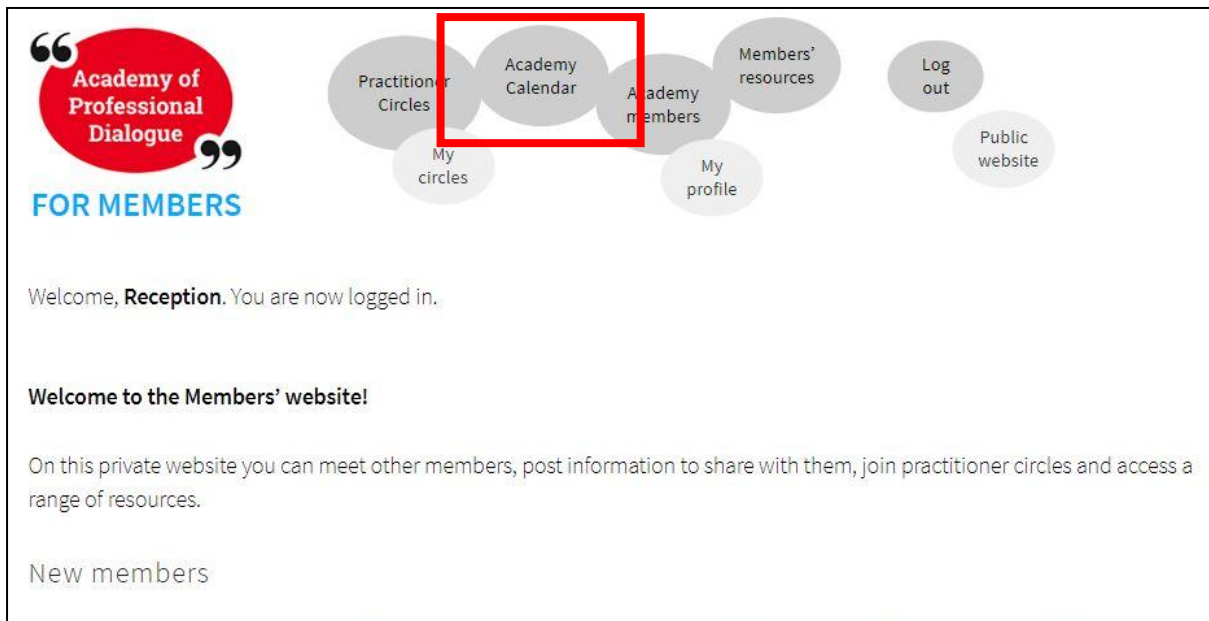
Academy of Professional Dialogue

FOR MEMBERS

Practitioner Circles

My circles

Academy Calendar

Academy members

My profile

Members' resources

Log out

Public website

Welcome, **Reception**. You are now logged in.

**Welcome to the Members' website!**

On this private website you can meet other members, post information to share with them, join practitioner circles and access a range of resources.

New members